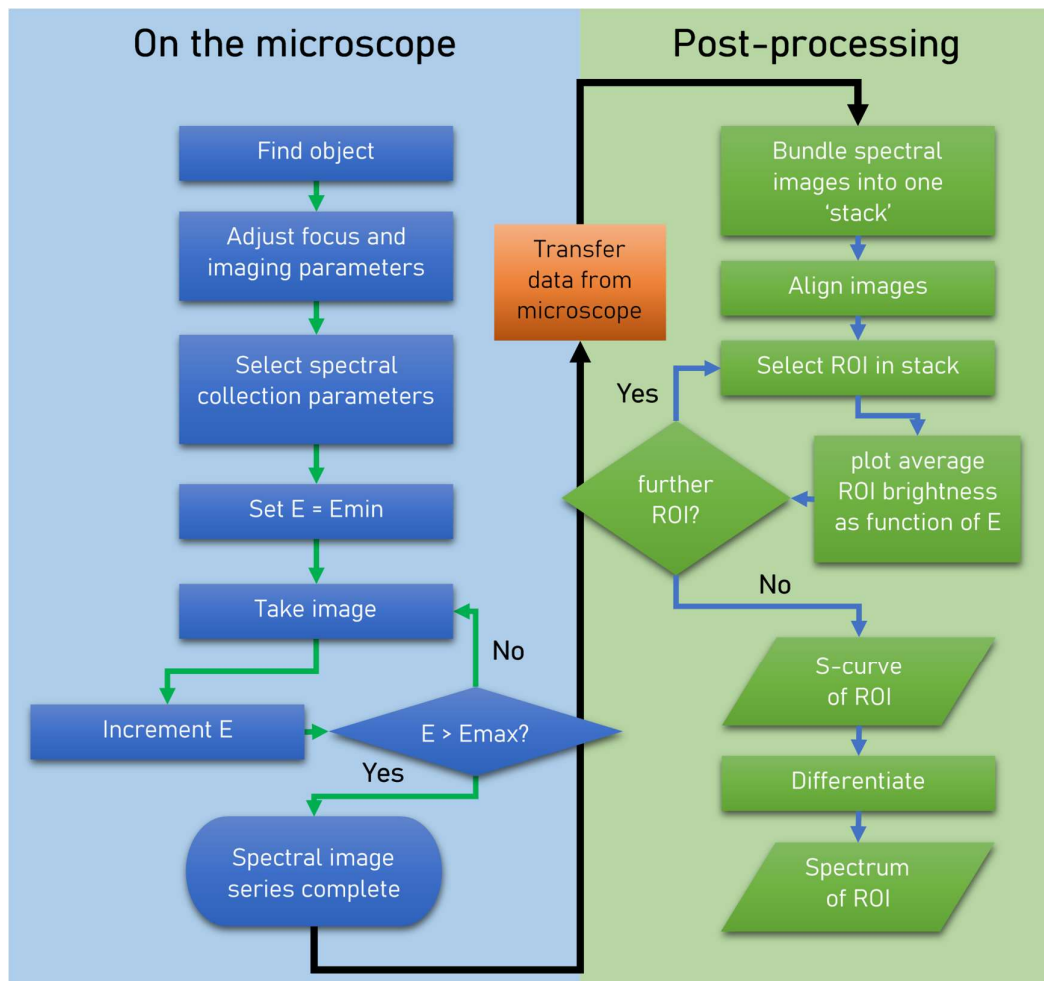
On the microscope

Find object

Adjust focus and imaging parameters

Select spectral collection parameters

Set E = Emin

Take image

No

Increment E

E > Emax?

Yes

Spectral image series complete

Transfer data from microscope

Post-processing

Bundle spectral images into one 'stack'

Align images

Select ROI in stack

Yes

further ROI?

plot average ROI brightness as function of E

No

S-curve of ROI

Differentiate

Spectrum of ROI